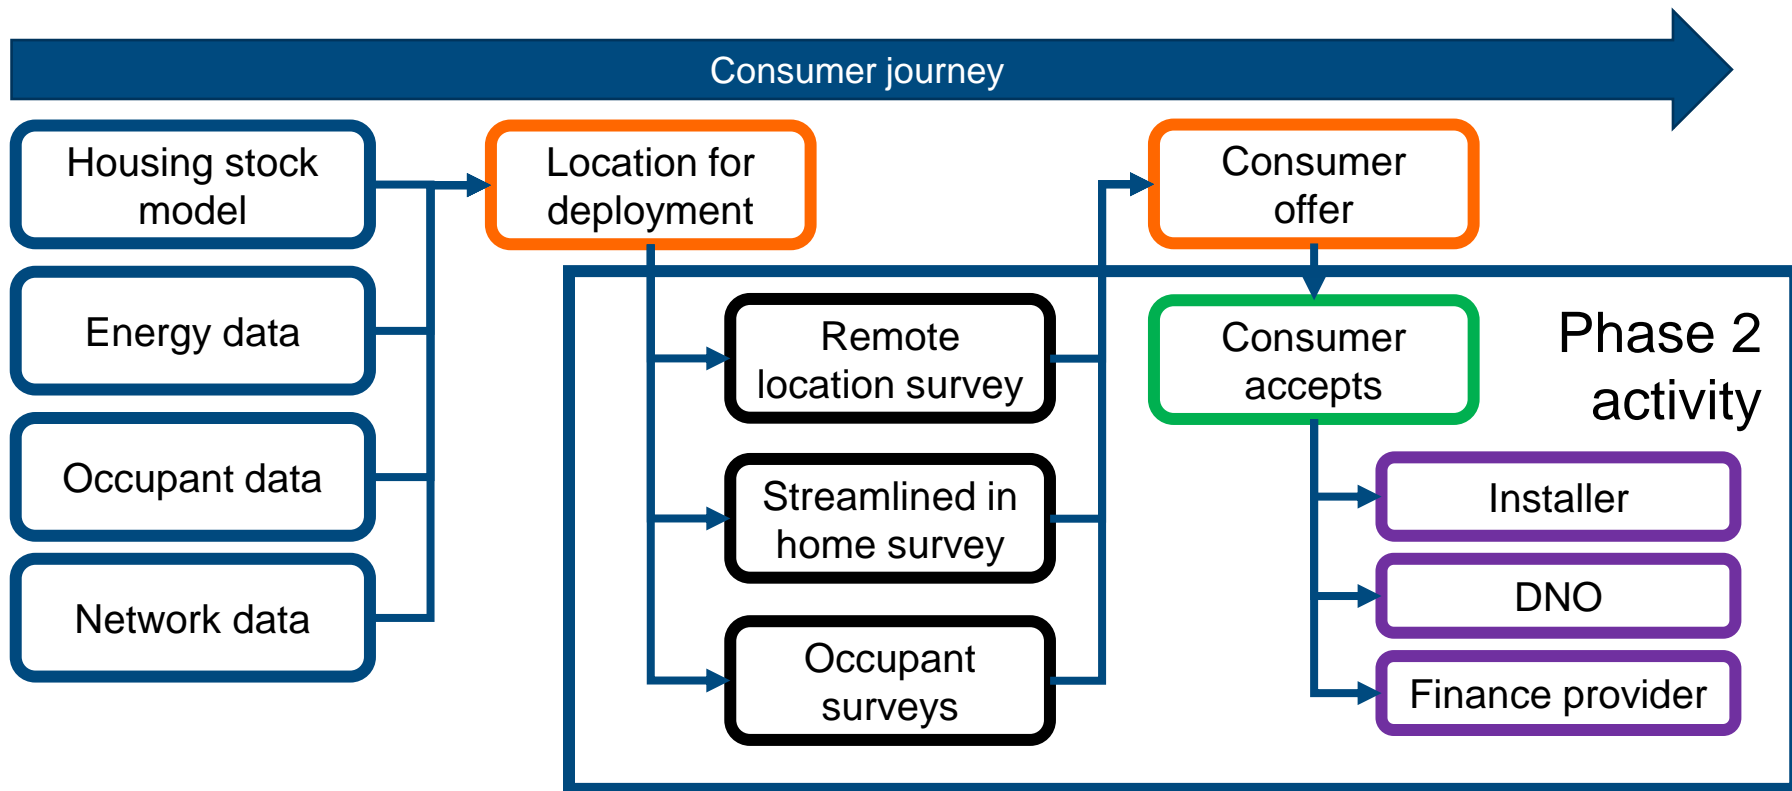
Consumer journey

Housing stock model

Energy data

Occupant data

Network data

Location for deployment

Remote location survey

Streamlined in home survey

Occupant surveys

Consumer offer

Consumer accepts

Phase 2 activity

Installer

DNO

Finance provider